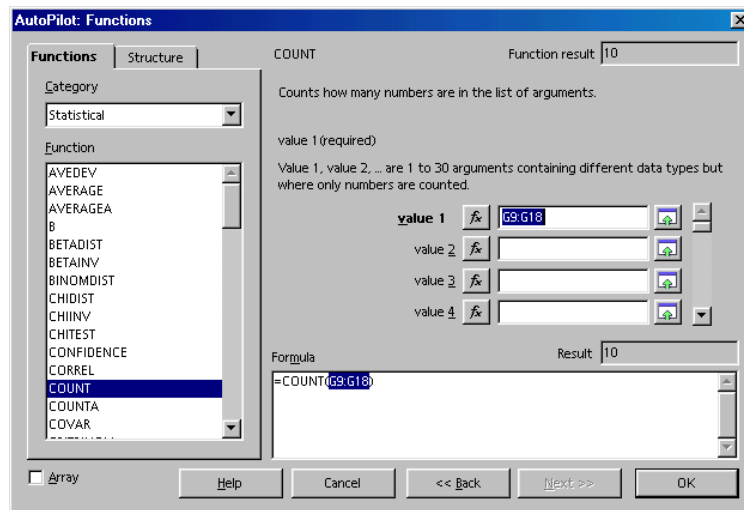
AutoPilot: Functions

Functions | Structure

Category

Statistical

Function

AVEDEV
AVERAGE
AVERAGEA
B
BETADIST
BETAINV
BINOMDIST
CHIDIST
CHIINV
CHITEST
CONFIDENCE
CORREL
COUNT
COUNTA
COVAR

COUNT

Function result 10

Counts how many numbers are in the list of arguments.

value 1 (required)

Value 1, value 2, ... are 1 to 30 arguments containing different data types but where only numbers are counted.

value 1 $f_x$ G9:G18

value 2 $f_x$

value 3 $f_x$

value 4 $f_x$

Formula

Result 10

=COUNT(G9:G18)

Array

Help | Cancel | << Back | Next >> | OK